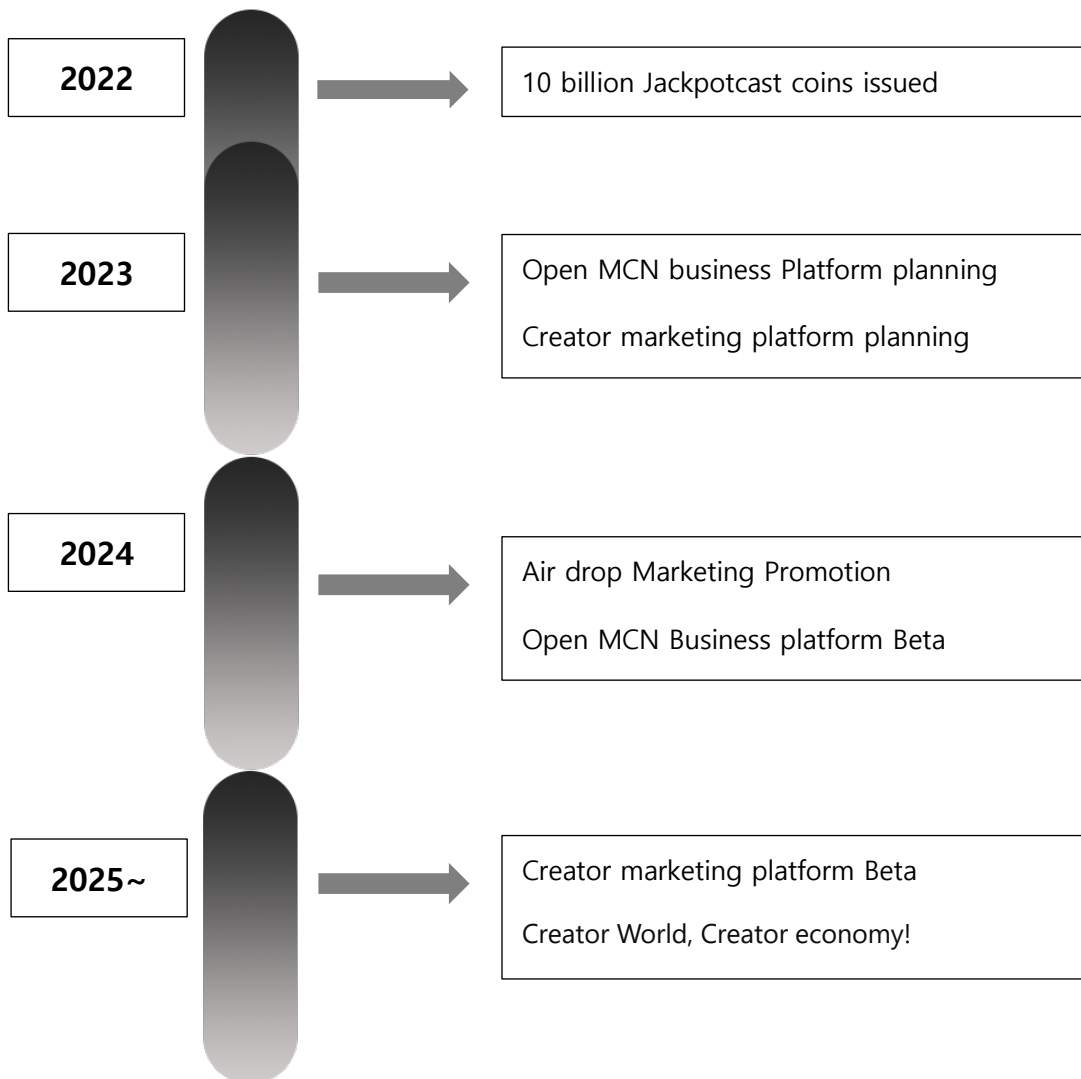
2022

10 billion Jackpotcast coins issued

2023

Open MCN business Platform planning

Creator marketing platform planning

2024

Air drop Marketing Promotion

Open MCN Business platform Beta

2025~

Creator marketing platform Beta

Creator World, Creator economy!